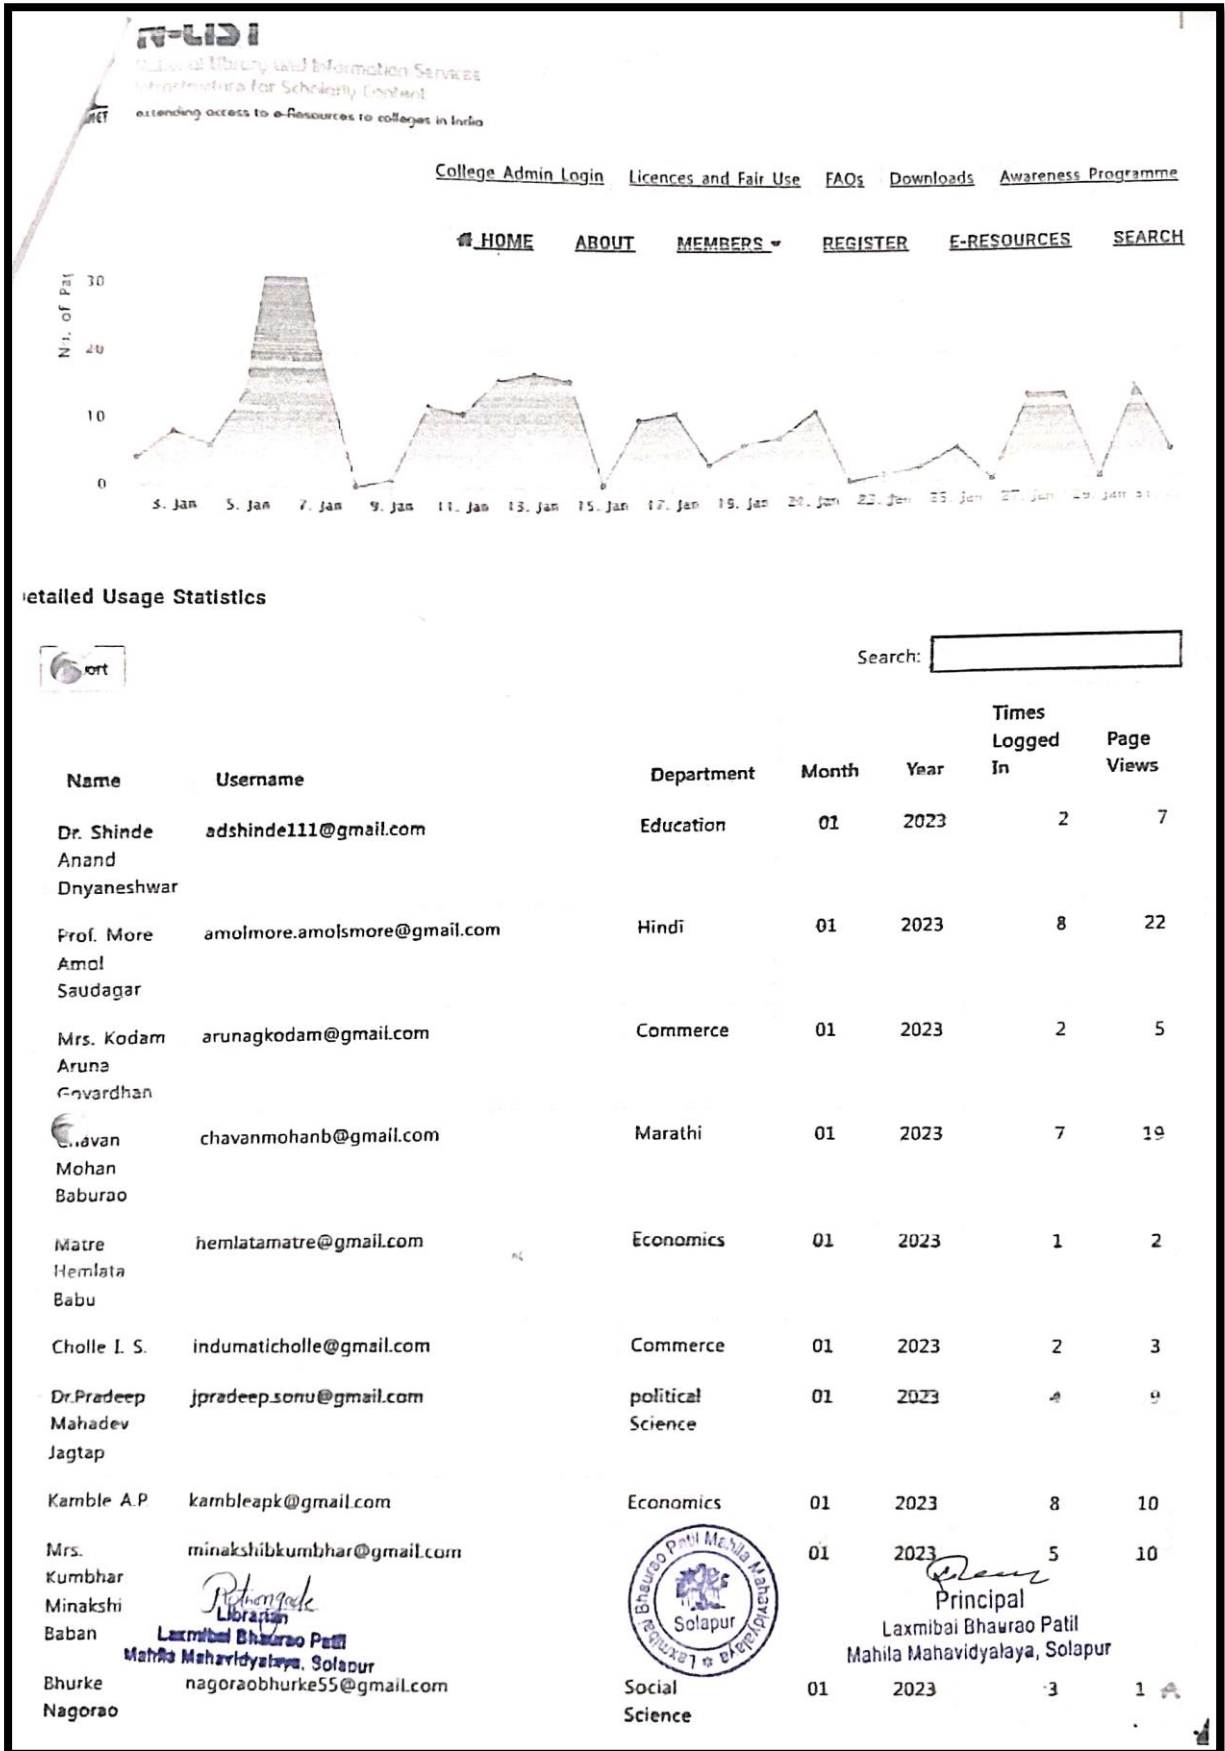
N-LIST
National Library and Information Services Infrastructure for Scholarly Content
extending access to e-Resources to colleges in India

College Admin Login Licences and Fair Use FAQs Downloads Awareness Programme

HOME ABOUT MEMBERS REGISTER E-RESOURCES SEARCH

No. of Pa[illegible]
30
20
10
0
3. Jan 5. Jan 7. Jan 9. Jan 11. Jan 13. Jan 15. Jan 17. Jan 19. Jan 21. Jan 23. Jan 25. Jan 27. Jan 29. Jan 31. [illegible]

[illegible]etailed Usage Statistics

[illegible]ort

Search:

| Name | Username | Department | Month | Year | Times Logged In | Page Views |
|---|---|---|---|---|---|---|
| Dr. Shinde Anand Dnyaneshwar | adshinde111@gmail.com | Education | 01 | 2023 | 2 | 7 |
| Prof. More Amol Saudagar | amolmore.amolsmore@gmail.com | Hindi | 01 | 2023 | 8 | 22 |
| Mrs. Kodam Aruna Govardhan | arunagkodam@gmail.com | Commerce | 01 | 2023 | 2 | 5 |
| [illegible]avan Mohan Baburao | chavanmohanb@gmail.com | Marathi | 01 | 2023 | 7 | 19 |
| Matre Hemlata Babu | hemlatamatre@gmail.com | Economics | 01 | 2023 | 1 | 2 |
| Cholle I. S. | indumaticholle@gmail.com | Commerce | 01 | 2023 | 2 | 3 |
| Dr.Pradeep Mahadev Jagtap | jpradeep.sonu@gmail.com | political Science | 01 | 2023 | 4 | 9 |
| Kamble A.P | kambleapk@gmail.com | Economics | 01 | 2023 | 8 | 10 |
| Mrs. Kumbhar Minakshi Baban | minakshibkumbhar@gmail.com | | 01 | 2023 | 5 | 10 |
| Bhurke Nagorao | nagoraobhurke55@gmail.com | Social Science | 01 | 2023 | 3 | 1 |

Librarian
Laxmibai Bhaurao Patil
Mahila Mahavidyalaya, Solapur

Laxmibai Bhaurao Patil Mahila Mahavidyalaya Solapur

Principal
Laxmibai Bhaurao Patil
Mahila Mahavidyalaya, Solapur